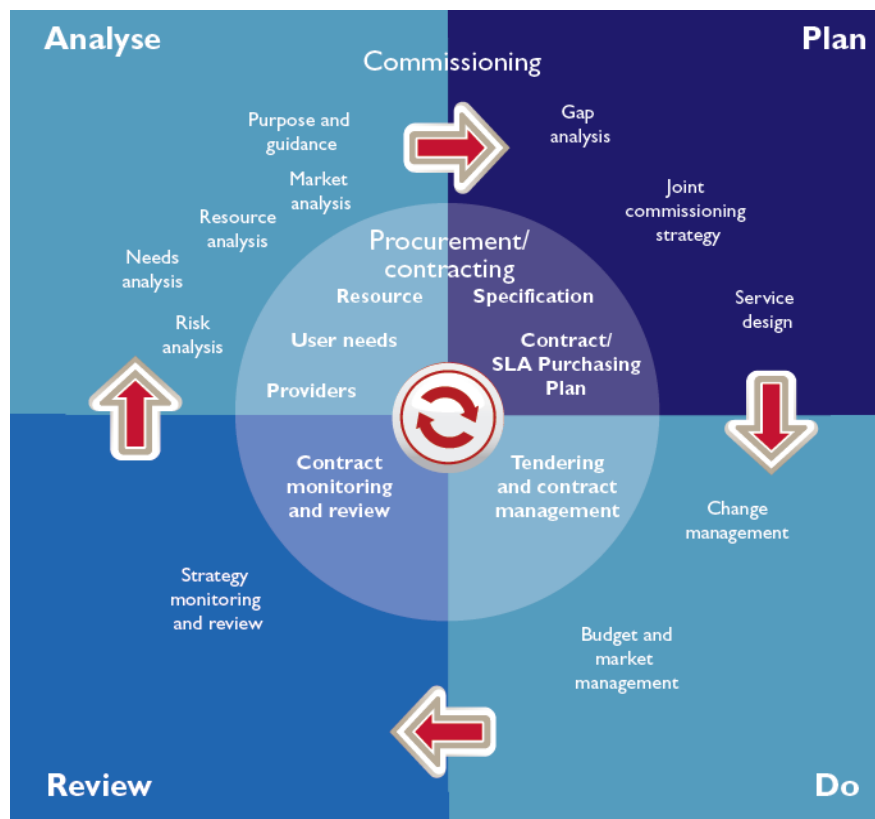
Analyse

Plan

Commissioning

Purpose and guidance

Market analysis

Resource analysis

Needs analysis

Risk analysis

Gap analysis

Joint commissioning strategy

Service design

Procurement/ contracting

Resource

Specification

User needs

Contract/ SLA Purchasing Plan

Providers

Contract monitoring and review

Tendering and contract management

Change management

Strategy monitoring and review

Budget and market management

Review

Do